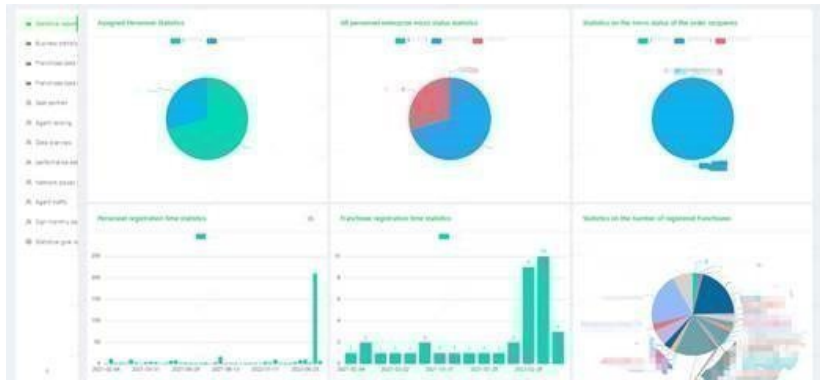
Statistical report
Business statistics
Franchisee data
Franchisee data
Dataarchive
Agent ranking
Data overview
performance sta
Network people
Agent traffic
Sign memory set
Statistical goal ro

Assigned Personnel Statistics

All personnel enterprise micro status statistics

Statistics on the micro status of the order recipients

Personnel registration time statistics

Franchisee registration time statistics

Statistics on the number of registered Franchisees

250
200
150
100
50
0

8
6
4
2
0